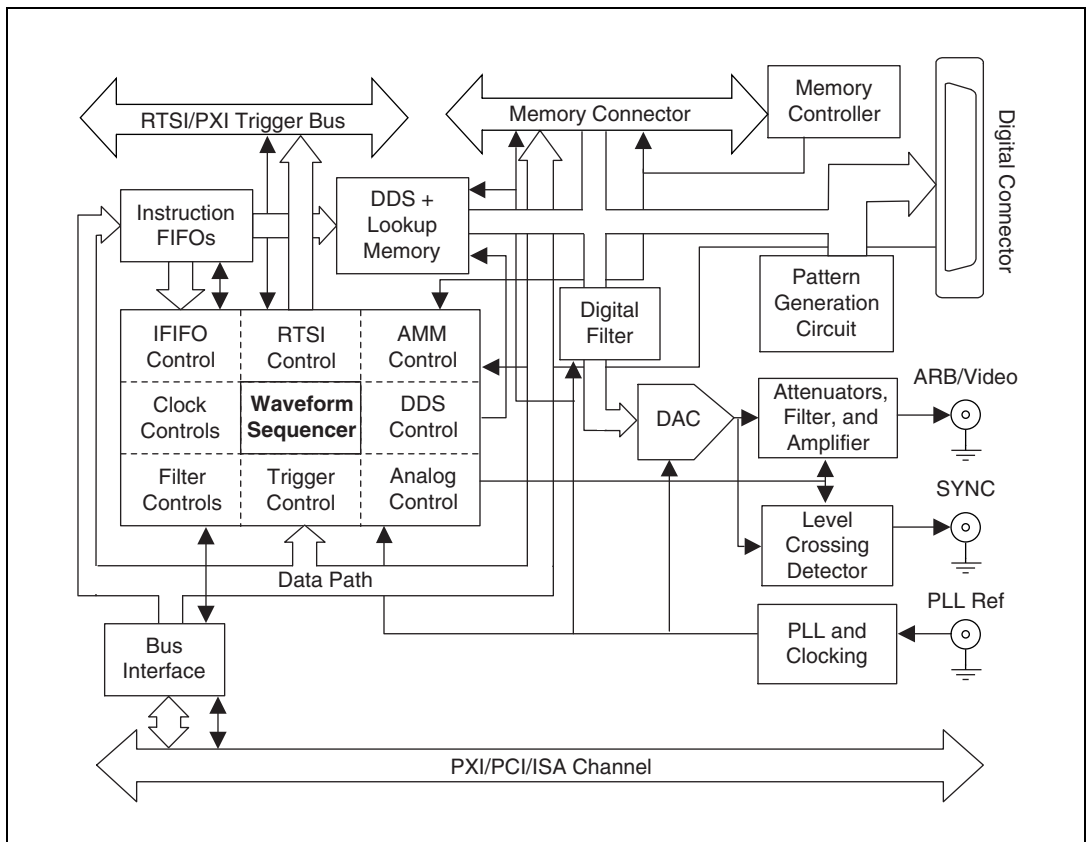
RTSI/PXI Trigger Bus

Memory Connector

Memory Controller

Digital Connector

Instruction FIFOs

DDS + Lookup Memory

Pattern Generation Circuit

Digital Filter

IFIFO Control

RTSI Control

AMM Control

Clock Controls

Waveform Sequencer

DDS Control

Filter Controls

Trigger Control

Analog Control

DAC

Attenuators, Filter, and Amplifier

ARB/Video

SYNC

Level Crossing Detector

Data Path

PLL Ref

Bus Interface

PLL and Clocking

PXI/PCI/ISA Channel